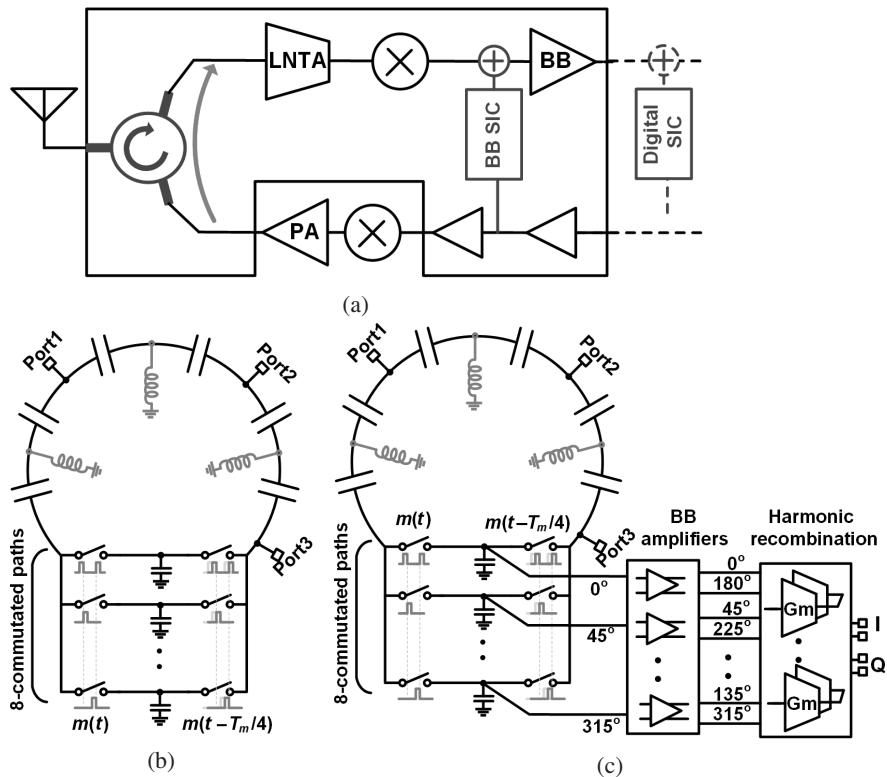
LNTA
BB
BB SIC
Digital SIC
PA
(a)
Port1
Port2
Port3
8-commutated paths
$m(t)$
$m(t-T_m/4)$
(b)
Port1
Port2
Port3
8-commutated paths
$m(t)$
$m(t-T_m/4)$
BB amplifiers
Harmonic recombination
0°
45°
315°
0°
180°
45°
225°
135°
315°
Gm
Gm
I
Q
(c)